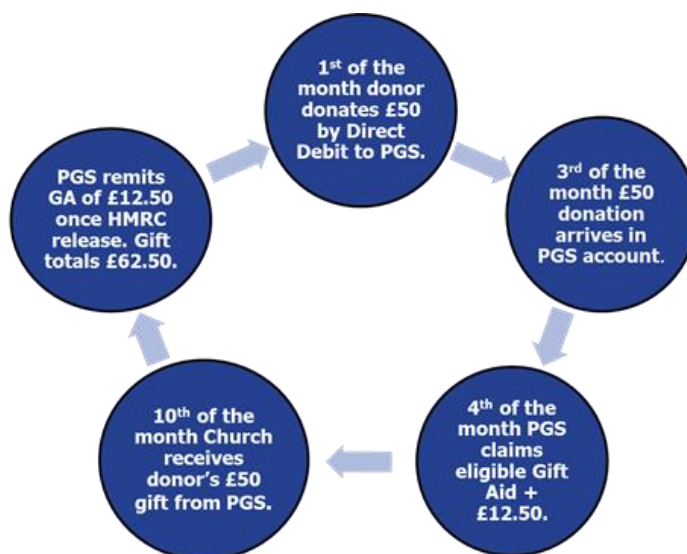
1$^{st}$ of the month donor donates £50 by Direct Debit to PGS.

3$^{rd}$ of the month £50 donation arrives in PGS account.

4$^{th}$ of the month PGS claims eligible Gift Aid + £12.50.

10$^{th}$ of the month Church receives donor's £50 gift from PGS.

PGS remits GA of £12.50 once HMRC release. Gift totals £62.50.